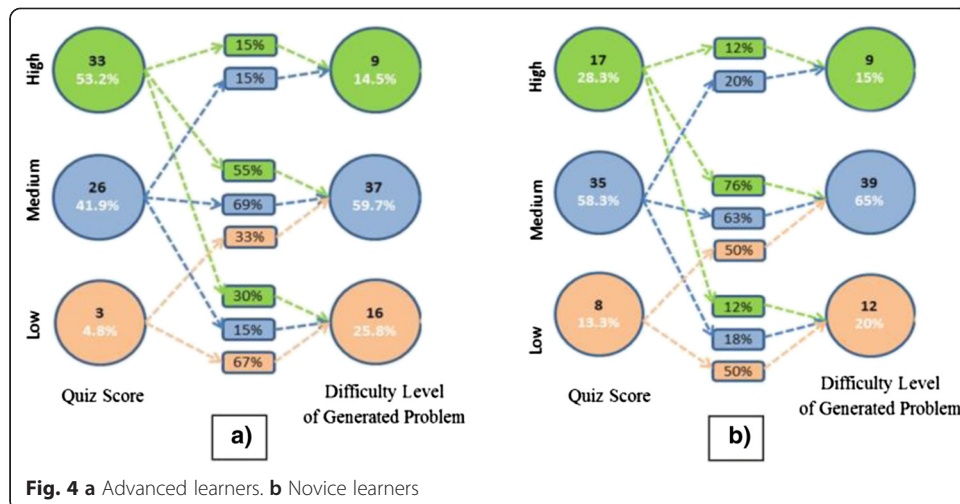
High

Medium

Low

33
53.2%

26
41.9%

3
4.8%

15%
15%
55%
69%
33%
30%
15%
67%

9
14.5%

37
59.7%

16
25.8%

Quiz Score

Difficulty Level of Generated Problem

a)

High

Medium

Low

17
28.3%

35
58.3%

8
13.3%

12%
20%
76%
63%
50%
12%
18%
50%

9
15%

39
65%

12
20%

Quiz Score

Difficulty Level of Generated Problem

b)

**Fig. 4 a** Advanced learners. **b** Novice learners